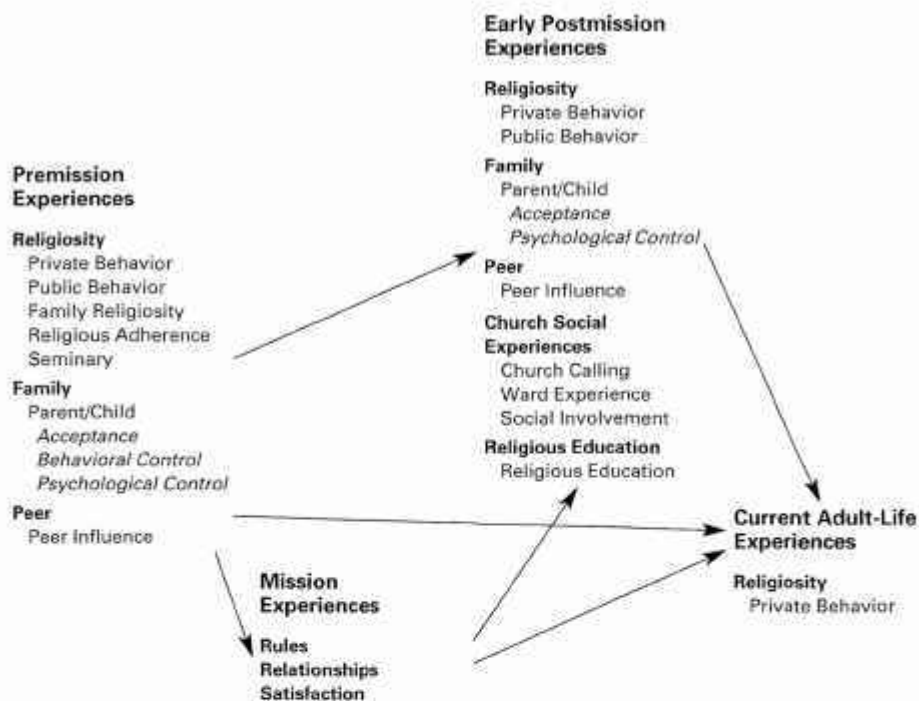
**Premission Experiences**

**Religiosity**
Private Behavior
Public Behavior
Family Religiosity
Religious Adherence
Seminary

**Family**
Parent/Child
*Acceptance*
*Behavioral Control*
*Psychological Control*

**Peer**
Peer Influence

**Early Postmission Experiences**

**Religiosity**
Private Behavior
Public Behavior

**Family**
Parent/Child
*Acceptance*
*Psychological Control*

**Peer**
Peer Influence

**Church Social Experiences**
Church Calling
Ward Experience
Social Involvement

**Religious Education**
Religious Education

**Mission Experiences**

**Rules**
**Relationships**
**Satisfaction**

**Current Adult-Life Experiences**

**Religiosity**
Private Behavior